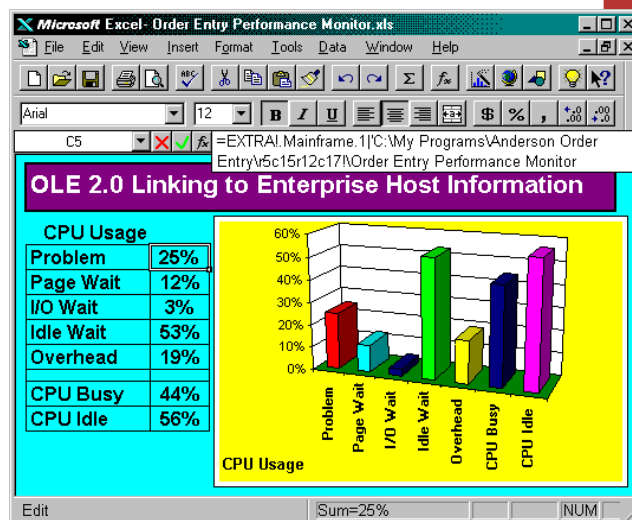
Microsoft Excel- Order Entry Performance Monitor.xls

File Edit View Insert Format Tools Data Window Help

Arial 12 B I U $ % ,

C5 =EXTRA!.Mainframe.1|'C:\My Programs\Anderson Order Entry\r5c15r12c17!\Order Entry Performance Monitor

OLE 2.0 Linking to Enterprise Host Information

CPU Usage

| | |
|---|---|
| Problem | 25% |
| Page Wait | 12% |
| I/O Wait | 3% |
| Idle Wait | 53% |
| Overhead | 19% |
| | |
| CPU Busy | 44% |
| CPU Idle | 56% |

60%
50%
40%
30%
20%
10%
0%

Problem
Page Wait
I/O Wait
Idle Wait
Overhead
CPU Busy
CPU Idle

CPU Usage

Edit Sum=25% NUM